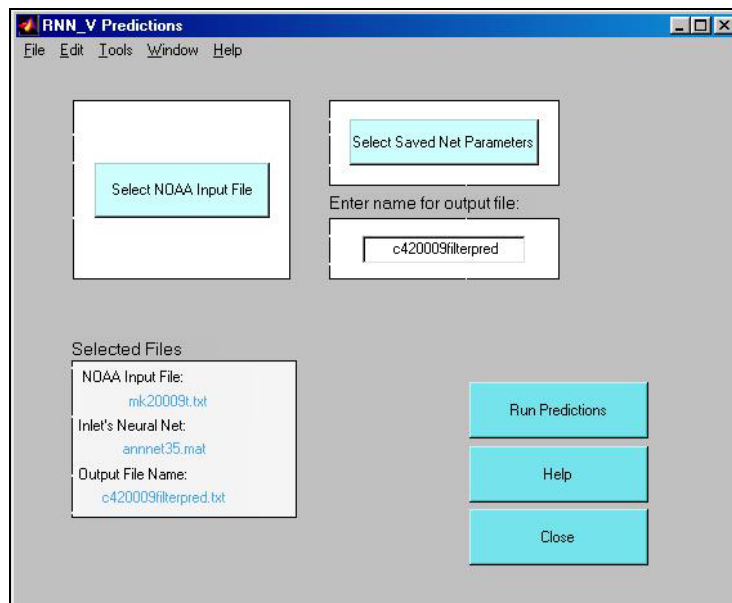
RNN_V Predictions

File Edit Tools Window Help

Select NOAA Input File

Select Saved Net Parameters

Enter name for output file:

c420009filterpred

Selected Files

NOAA Input File:
mk20009t.txt

Inlet's Neural Net:
annnet35.mat

Output File Name:
c420009filterpred.txt

Run Predictions

Help

Close